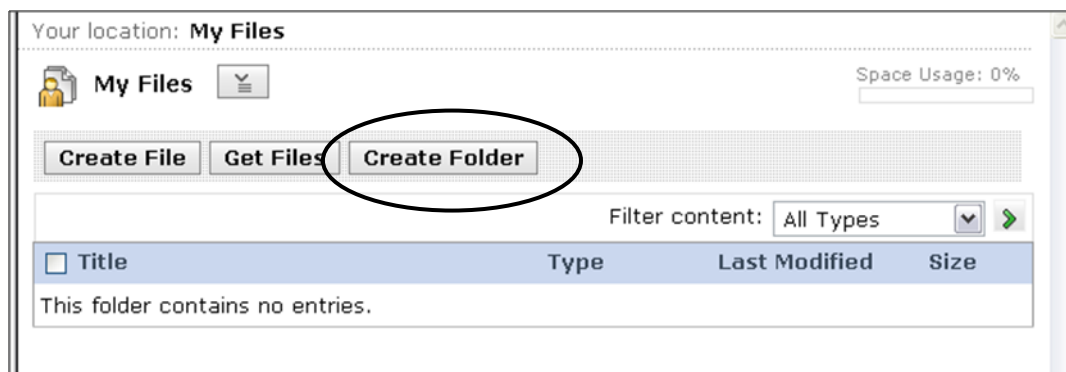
Your location: **My Files**

My Files

Space Usage: 0%

Create File | Get Files | Create Folder

Filter content: All Types

| Title | Type | Last Modified | Size |
|---|---|---|---|
| This folder contains no entries. | | | |